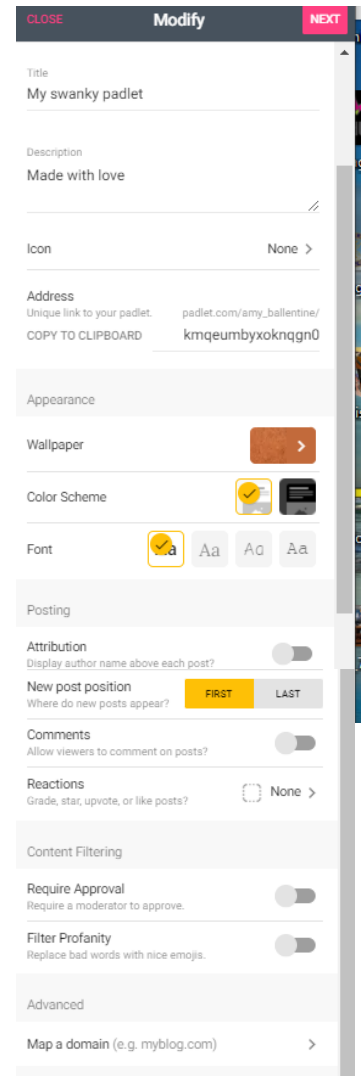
CLOSE
Modify
NEXT

Title
My swanky padlet

Description
Made with love

Icon
None >

Address
Unique link to your padlet.
padlet.com/amy_ballentine/
COPY TO CLIPBOARD
kmqeumbyxoknqgn0

Appearance

Wallpaper

Color Scheme

Font
Aa Aa Aa Aa

Posting

Attribution
Display author name above each post?

New post position
Where do new posts appear?
FIRST
LAST

Comments
Allow viewers to comment on posts?

Reactions
Grade, star, upvote, or like posts?
None >

Content Filtering

Require Approval
Require a moderator to approve.

Filter Profanity
Replace bad words with nice emojis.

Advanced

Map a domain (e.g. myblog.com)